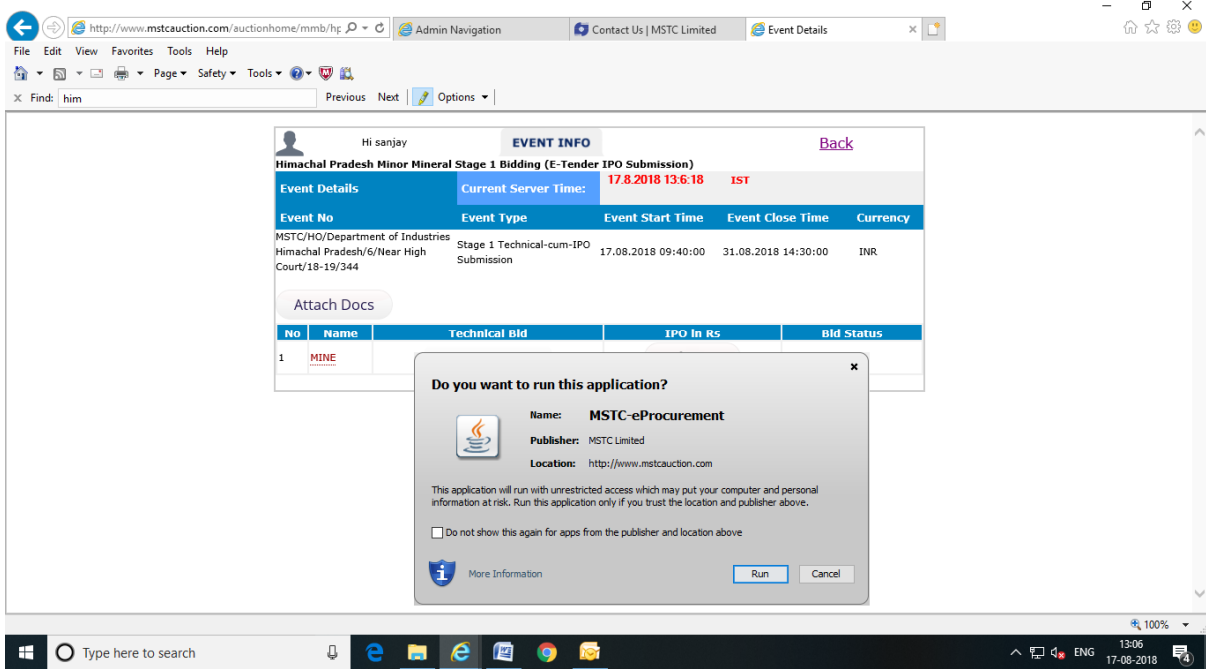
http://www.mstcauction.com/auctionhome/mmb/hp
Admin Navigation
Contact Us | MSTC Limited
Event Details

File Edit View Favorites Tools Help
Page ▾ Safety ▾ Tools ▾
Find: him
Previous Next
Options ▾

Hi sanjay
EVENT INFO
Back
Himachal Pradesh Minor Mineral Stage 1 Bidding (E-Tender IPO Submission)
Event Details
Current Server Time:
17.8.2018 13:6:18
IST

| Event No | Event Type | Event Start Time | Event Close Time | Currency |
|---|---|---|---|---|
| MSTC/HO/Department of Industries Himachal Pradesh/6/Near High Court/18-19/344 | Stage 1 Technical-cum-IPO Submission | 17.08.2018 09:40:00 | 31.08.2018 14:30:00 | INR |

Attach Docs

| No | Name | Technical Bid | IPO in Rs | Bid Status |
|---|---|---|---|---|
| 1 | MINE | | | |

Do you want to run this application?
Name: MSTC-eProcurement
Publisher: MSTC Limited
Location: http://www.mstcauction.com
This application will run with unrestricted access which may put your computer and personal information at risk. Run this application only if you trust the location and publisher above.
Do not show this again for apps from the publisher and location above
More Information
Run
Cancel

100%
Type here to search
ENG
13:06
17-08-2018
4